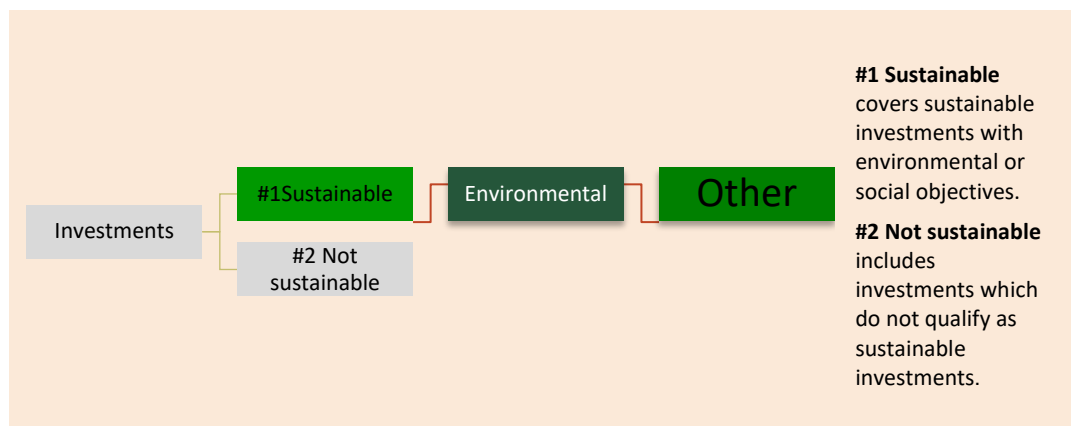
Investments

#1Sustainable

#2 Not sustainable

Environmental

Other

**#1 Sustainable** covers sustainable investments with environmental or social objectives.

**#2 Not sustainable** includes investments which do not qualify as sustainable investments.